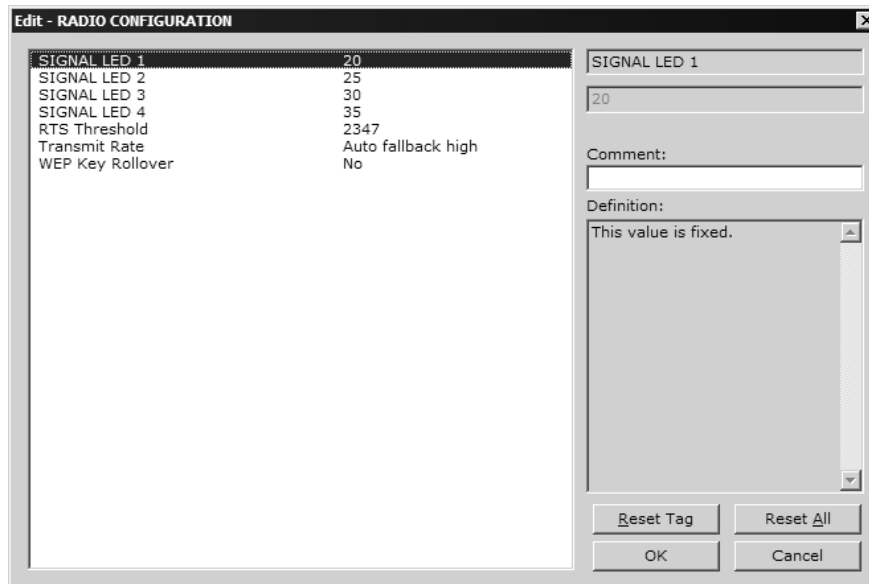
Edit - RADIO CONFIGURATION

| | |
|---|---|
| SIGNAL LED 1 | 20 |
| SIGNAL LED 2 | 25 |
| SIGNAL LED 3 | 30 |
| SIGNAL LED 4 | 35 |
| RTS Threshold | 2347 |
| Transmit Rate | Auto fallback high |
| WEP Key Rollover | No |

SIGNAL LED 1

20

Comment:

Definition:

This value is fixed.

Reset Tag

Reset All

OK

Cancel